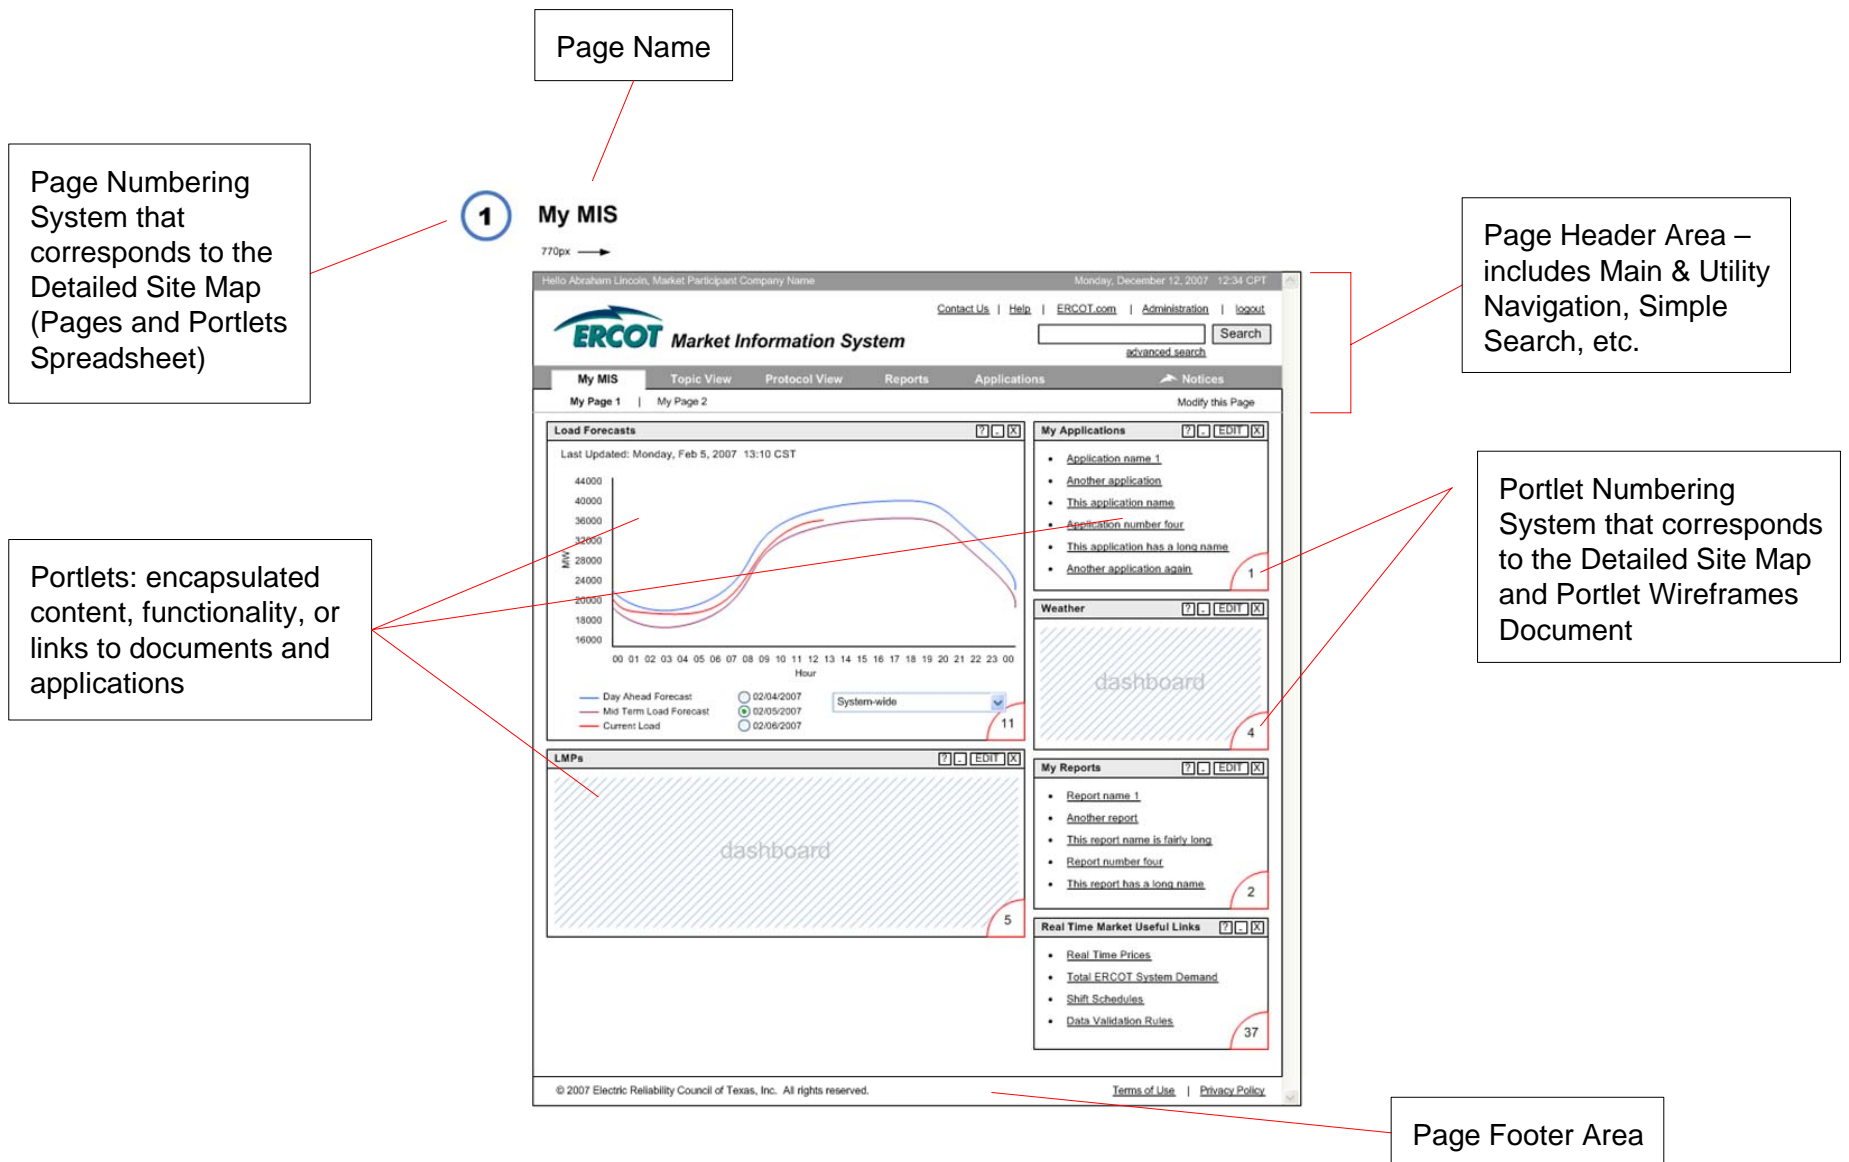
Page Name

Page Numbering System that corresponds to the Detailed Site Map (Pages and Portlets Spreadsheet)

1

My MIS

770px

Page Header Area – includes Main & Utility Navigation, Simple Search, etc.

Hello Abraham Lincoln, Market Participant Company Name

Monday, December 12, 2007 12:34 CPT

Contact Us | Help | ERCOT.com | Administration | logout

ERCOT Market Information System

Search

advanced search

My MIS Topic View Protocol View Reports Applications Notices

My Page 1 | My Page 2

Modify this Page

Load Forecasts

Last Updated: Monday, Feb 5, 2007 13:10 CST

44000
40000
36000
32000
28000
24000
20000
18000
16000

MW

00 01 02 03 04 05 06 07 08 09 10 11 12 13 14 15 16 17 18 19 20 21 22 23 00

Hour

Day Ahead Forecast
Mid Term Load Forecast
Current Load

02/04/2007
02/05/2007
02/06/2007

System-wide

11

My Applications

EDIT

Application name 1
Another application
This application name
Application number four
This application has a long name
Another application again

1

Weather

EDIT

dashboard

4

Portlet Numbering System that corresponds to the Detailed Site Map and Portlet Wireframes Document

Portlets: encapsulated content, functionality, or links to documents and applications

LMPs

EDIT

dashboard

5

My Reports

EDIT

Report name 1
Another report
This report name is fairly long
Report number four
This report has a long name

2

Real Time Market Useful Links

Real Time Prices
Total ERCOT System Demand
Shift Schedules
Data Validation Rules

37

© 2007 Electric Reliability Council of Texas, Inc. All rights reserved.

Terms of Use | Privacy Policy

Page Footer Area